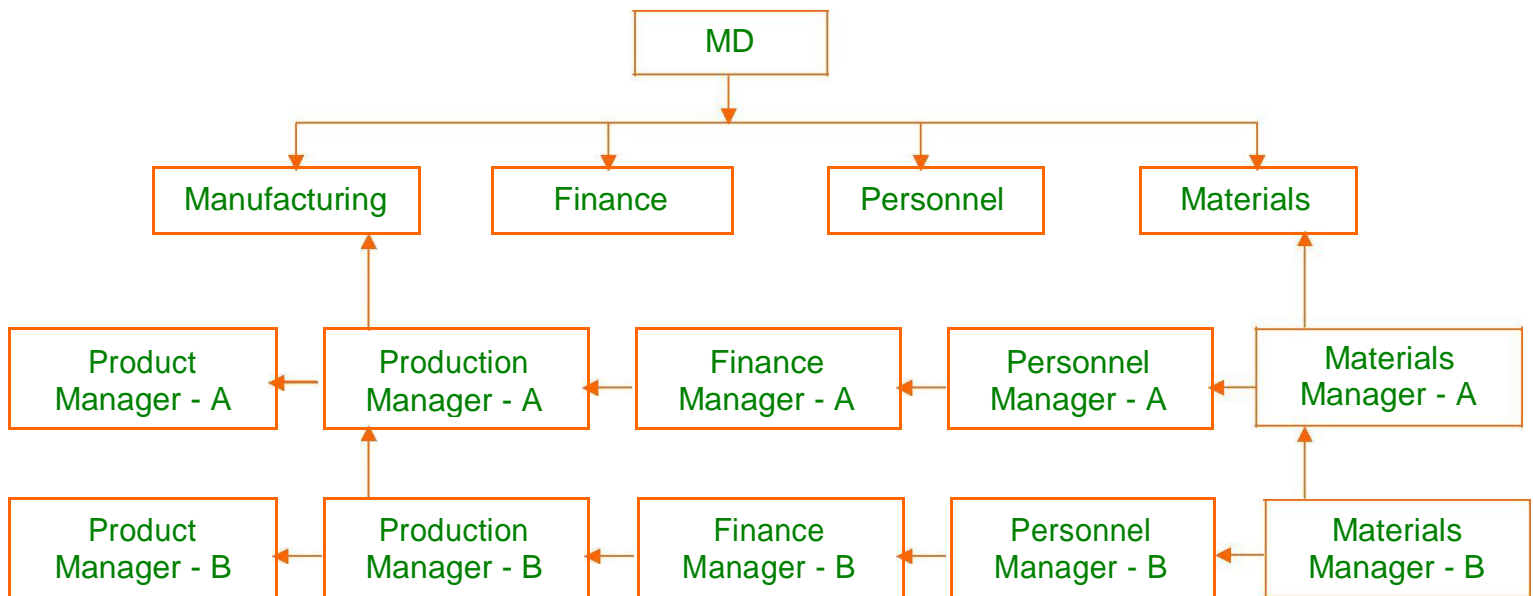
MD

Manufacturing

Finance

Personnel

Materials

Product Manager - A

Production Manager - A

Finance Manager - A

Personnel Manager - A

Materials Manager - A

Product Manager - B

Production Manager - B

Finance Manager - B

Personnel Manager - B

Materials Manager - B